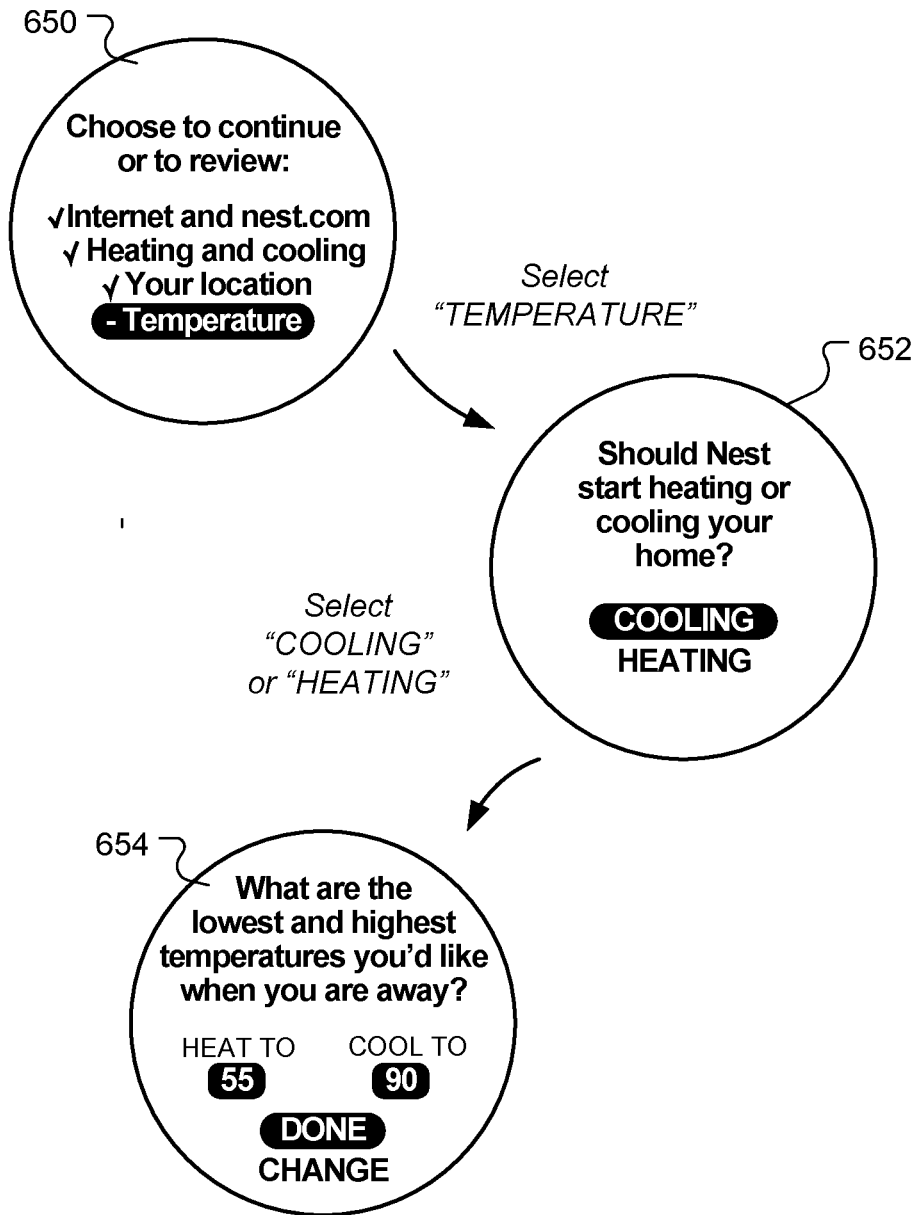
650

Choose to continue or to review:

√Internet and nest.com
√ Heating and cooling
√ Your location
- Temperature

Select "TEMPERATURE"

652

Should Nest start heating or cooling your home?

COOLING
HEATING

Select "COOLING" or "HEATING"

654

What are the lowest and highest temperatures you'd like when you are away?

HEAT TO
55

COOL TO
90

DONE
CHANGE